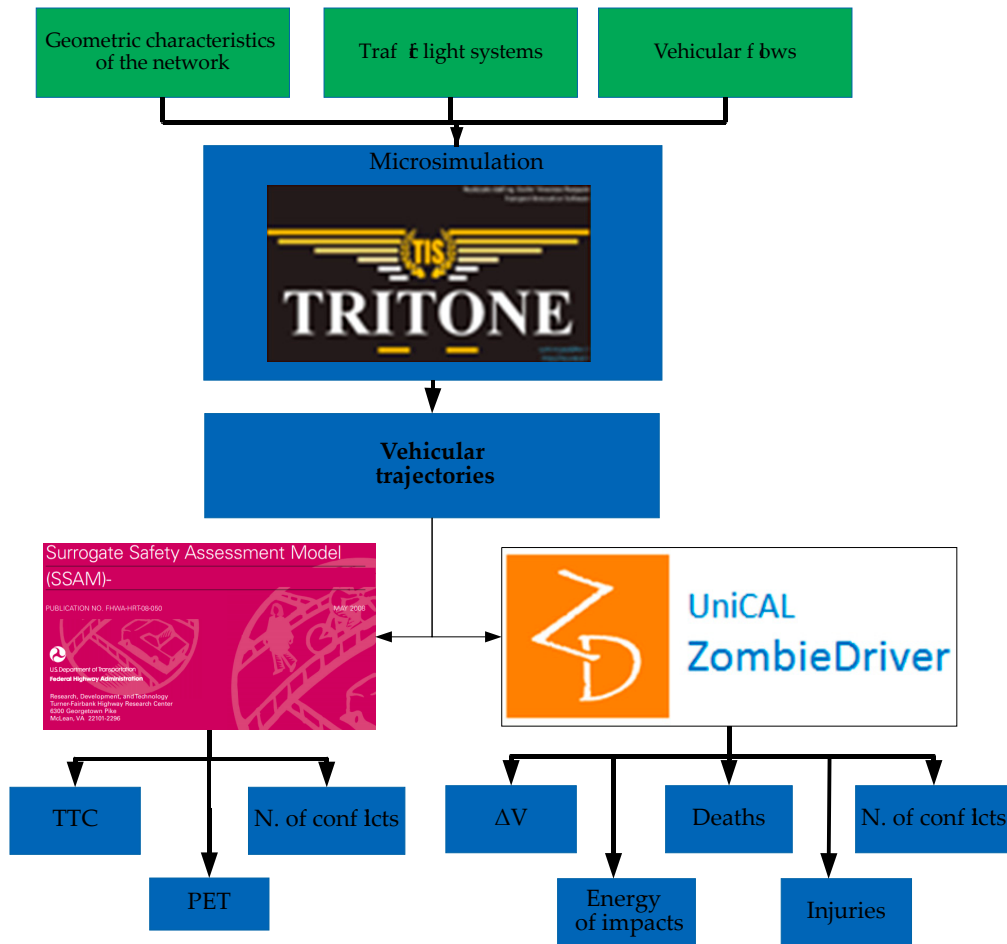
Geometric characteristics of the network

Traf fc light systems

Vehicular f lows

Microsimulation

TIS

TRITONE

Vehicular trajectories

Surrogate Safety Assessment Model

(SSAM)-

PUBLICATION NO. FHWA-HRT-08-050

MAY 2008

U.S. Department of Transportation
Federal Highway Administration

Research, Development, and Technology
Turner-Fairbank Highway Research Center
6300 Georgetown Pike
McLean, VA 22101-2296

UniCAL
ZombieDriver

TTC

PET

N. of conf licts

ΔV

Energy of impacts

Deaths

Injuries

N. of conf licts